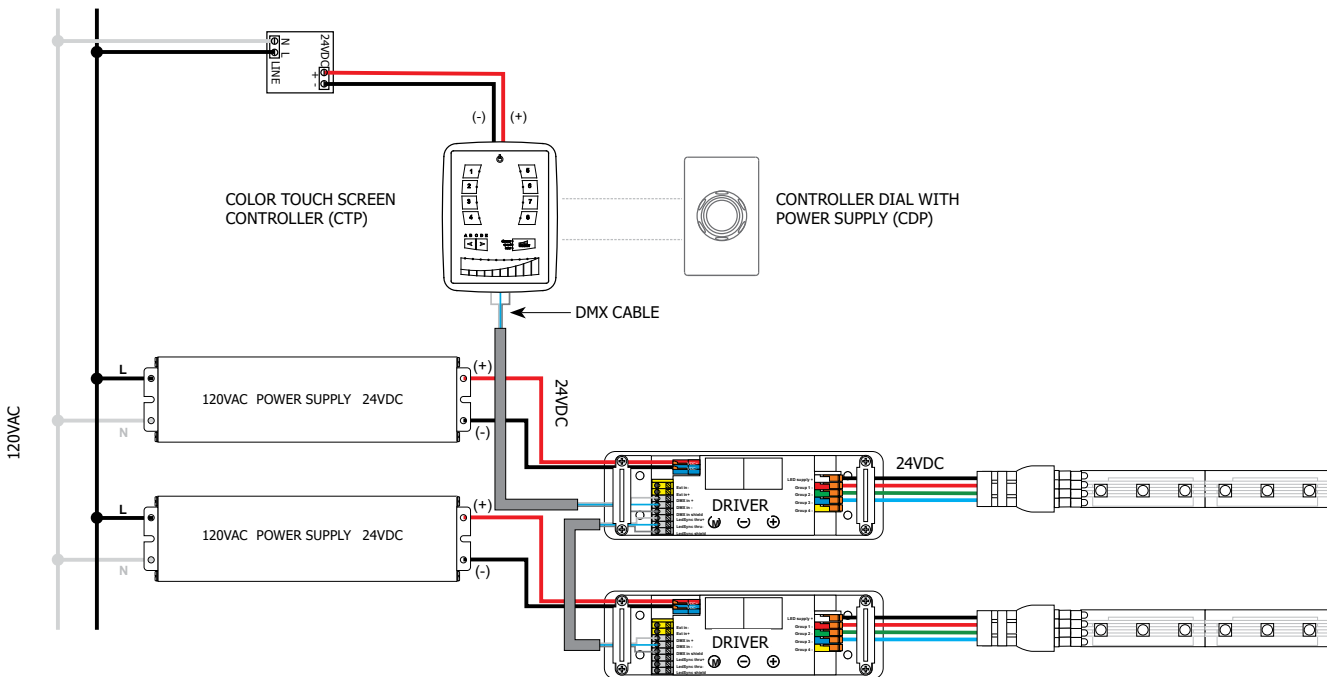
N L
LINE
24VDC
+ -

(-) (+)

1 2 3 4 5 6 7 8

COLOR TOUCH SCREEN CONTROLLER (CTP)

CONTROLLER DIAL WITH POWER SUPPLY (CDP)

DMX CABLE

120VAC

L
N
120VAC POWER SUPPLY 24VDC
(+)
(-)

24VDC

L
N
120VAC POWER SUPPLY 24VDC
(+)
(-)

DRIVER
LED supply +
Group 1
Group 2
Group 3
Group 4
Dali in -
Dali in +
DMX in +
DMX in -
DMX in shield
LedSync thru
LedSync thru
LedSync shield

24VDC

DRIVER
LED supply +
Group 1
Group 2
Group 3
Group 4
Dali in -
Dali in +
DMX in +
DMX in -
DMX in shield
LedSync thru
LedSync thru
LedSync shield